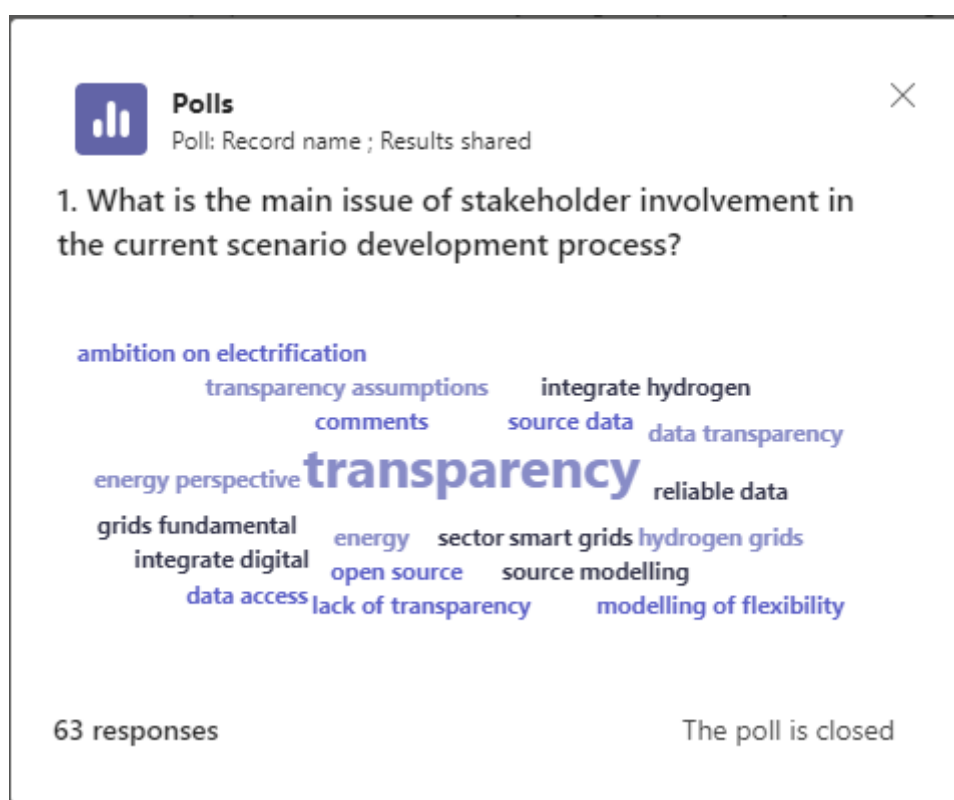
Polls
Poll: Record name ; Results shared

1. What is the main issue of stakeholder involvement in the current scenario development process?

ambition on electrification
transparency assumptions
integrate hydrogen
comments
source data
data transparency
energy perspective
transparency
reliable data
grids fundamental
energy
sector smart grids
hydrogen grids
integrate digital
open source
source modelling
data access
lack of transparency
modelling of flexibility

63 responses

The poll is closed